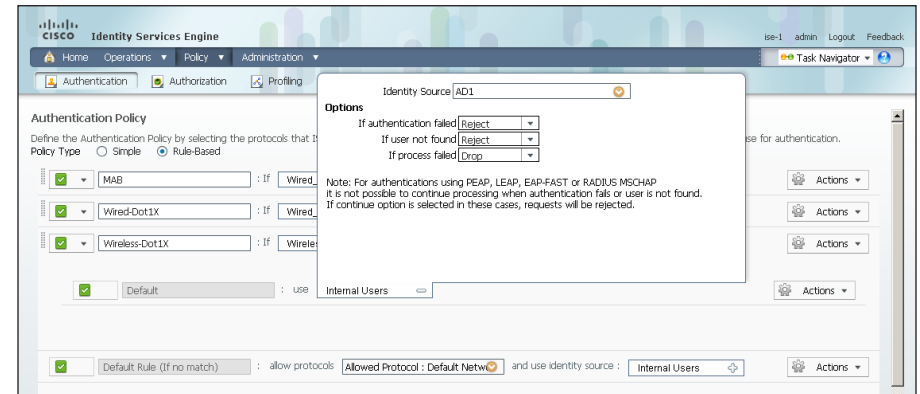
cisco Identity Services Engine

ise-1 admin Logout Feedback

Home Operations ▾ Policy ▾ Administration ▾

Task Navigator ▾

Authentication Authorization Profiling

Authentication Policy

Define the Authentication Policy by selecting the protocols that I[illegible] se for authentication.

Policy Type Simple Rule-Based

MAB : If Wired_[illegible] Actions ▾

Wired-Dot1X : If Wired_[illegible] Actions ▾

Wireless-Dot1X : If Wireles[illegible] Actions ▾

Default : use Internal Users Actions ▾

Default Rule (If no match) : allow protocols Allowed Protocol : Default Netw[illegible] and use identity source : Internal Users Actions ▾

Identity Source AD1

Options

If authentication failed Reject

If user not found Reject

If process failed Drop

Note: For authentications using PEAP, LEAP, EAP-FAST or RADIUS MSCHAP
it is not possible to continue processing when authentication fails or user is not found.
If continue option is selected in these cases, requests will be rejected.